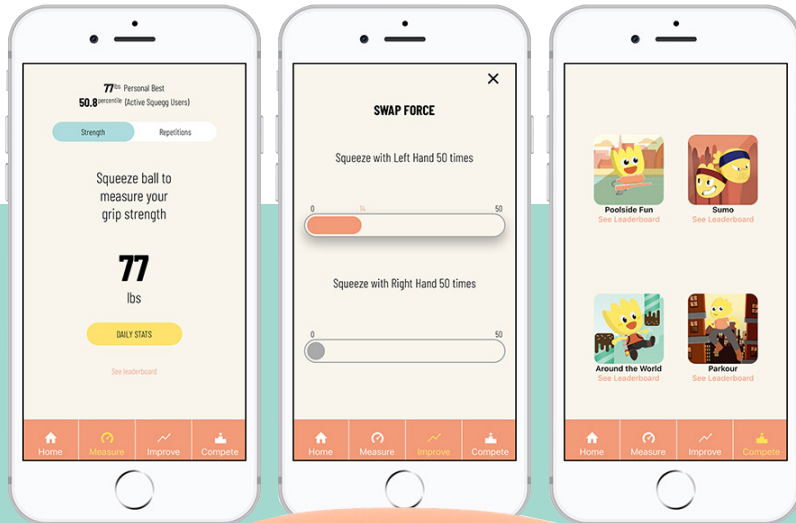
77 lbs Personal Best
50.8 percentile (Active Squegg Users)

Strength | Repetitions

Squeeze ball to measure your grip strength

77
lbs

DAILY STATS

See leaderboard

Home | Measure | Improve | Compete

×

SWAP FORCE

Squeeze with Left Hand 50 times

0 14 50

Squeeze with Right Hand 50 times

0 50

Home | Measure | Improve | Compete

Poolside Fun
See Leaderboard

Sumo
See Leaderboard

Around the World
See Leaderboard

Parkour
See Leaderboard

Home | Measure | Improve | Compete